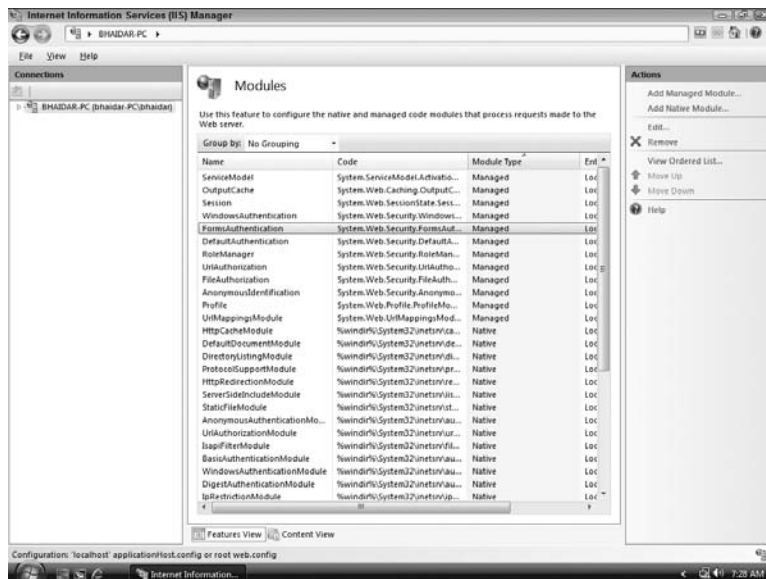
Internet Information Services (IIS) Manager

BHAIDAR-PC ▸

File View Help

Connections

BHAIDAR-PC (bhaidar-PC\bhaidar)

Modules

Use this feature to configure the native and managed code modules that process requests made to the Web server.

Group by: No Grouping

| Name | Code | Module Type | Ent |
|---|---|---|---|
| ServiceModel | System.ServiceModel.Activatio... | Managed | Loc |
| OutputCache | System.Web.Caching.OutputC... | Managed | Loc |
| Session | System.Web.SessionState.Sess... | Managed | Loc |
| WindowsAuthentication | System.Web.Security.Windows... | Managed | Loc |
| FormsAuthentication | System.Web.Security.FormsAut... | Managed | Loc |
| DefaultAuthentication | System.Web.Security.DefaultA... | Managed | Loc |
| RoleManager | System.Web.Security.RoleMan... | Managed | Loc |
| UrlAuthorization | System.Web.Security.UrlAutho... | Managed | Loc |
| FileAuthorization | System.Web.Security.FileAuth... | Managed | Loc |
| AnonymousIdentification | System.Web.Security.Anonymo... | Managed | Loc |
| Profile | System.Web.Profile.ProfileMo... | Managed | Loc |
| UrlMappingsModule | System.Web.UrlMappingsMod... | Managed | Loc |
| HttpCacheModule | %windir%\System32\inetsrv\ca... | Native | Loc |
| DefaultDocumentModule | %windir%\System32\inetsrv\de... | Native | Loc |
| DirectoryListingModule | %windir%\System32\inetsrv\di... | Native | Loc |
| ProtocolSupportModule | %windir%\System32\inetsrv\pr... | Native | Loc |
| HttpRedirectionModule | %windir%\System32\inetsrv\re... | Native | Loc |
| ServerSideIncludeModule | %windir%\System32\inetsrv\iis... | Native | Loc |
| StaticFileModule | %windir%\System32\inetsrv\st... | Native | Loc |
| AnonymousAuthenticationMo... | %windir%\System32\inetsrv\au... | Native | Loc |
| UrlAuthorizationModule | %windir%\System32\inetsrv\ur... | Native | Loc |
| IsapiFilterModule | %windir%\System32\inetsrv\fil... | Native | Loc |
| BasicAuthenticationModule | %windir%\System32\inetsrv\au... | Native | Loc |
| WindowsAuthenticationModule | %windir%\System32\inetsrv\au... | Native | Loc |
| DigestAuthenticationModule | %windir%\System32\inetsrv\au... | Native | Loc |
| IpRestrictionModule | %windir%\System32\inetsrv\ip... | Native | Loc |

Features View Content View

Actions

Add Managed Module...
Add Native Module...
Edit...
Remove
View Ordered List...
Move Up
Move Down
Help

Configuration: 'localhost' applicationHost.config or root web.config

Internet Information...

7:28 AM